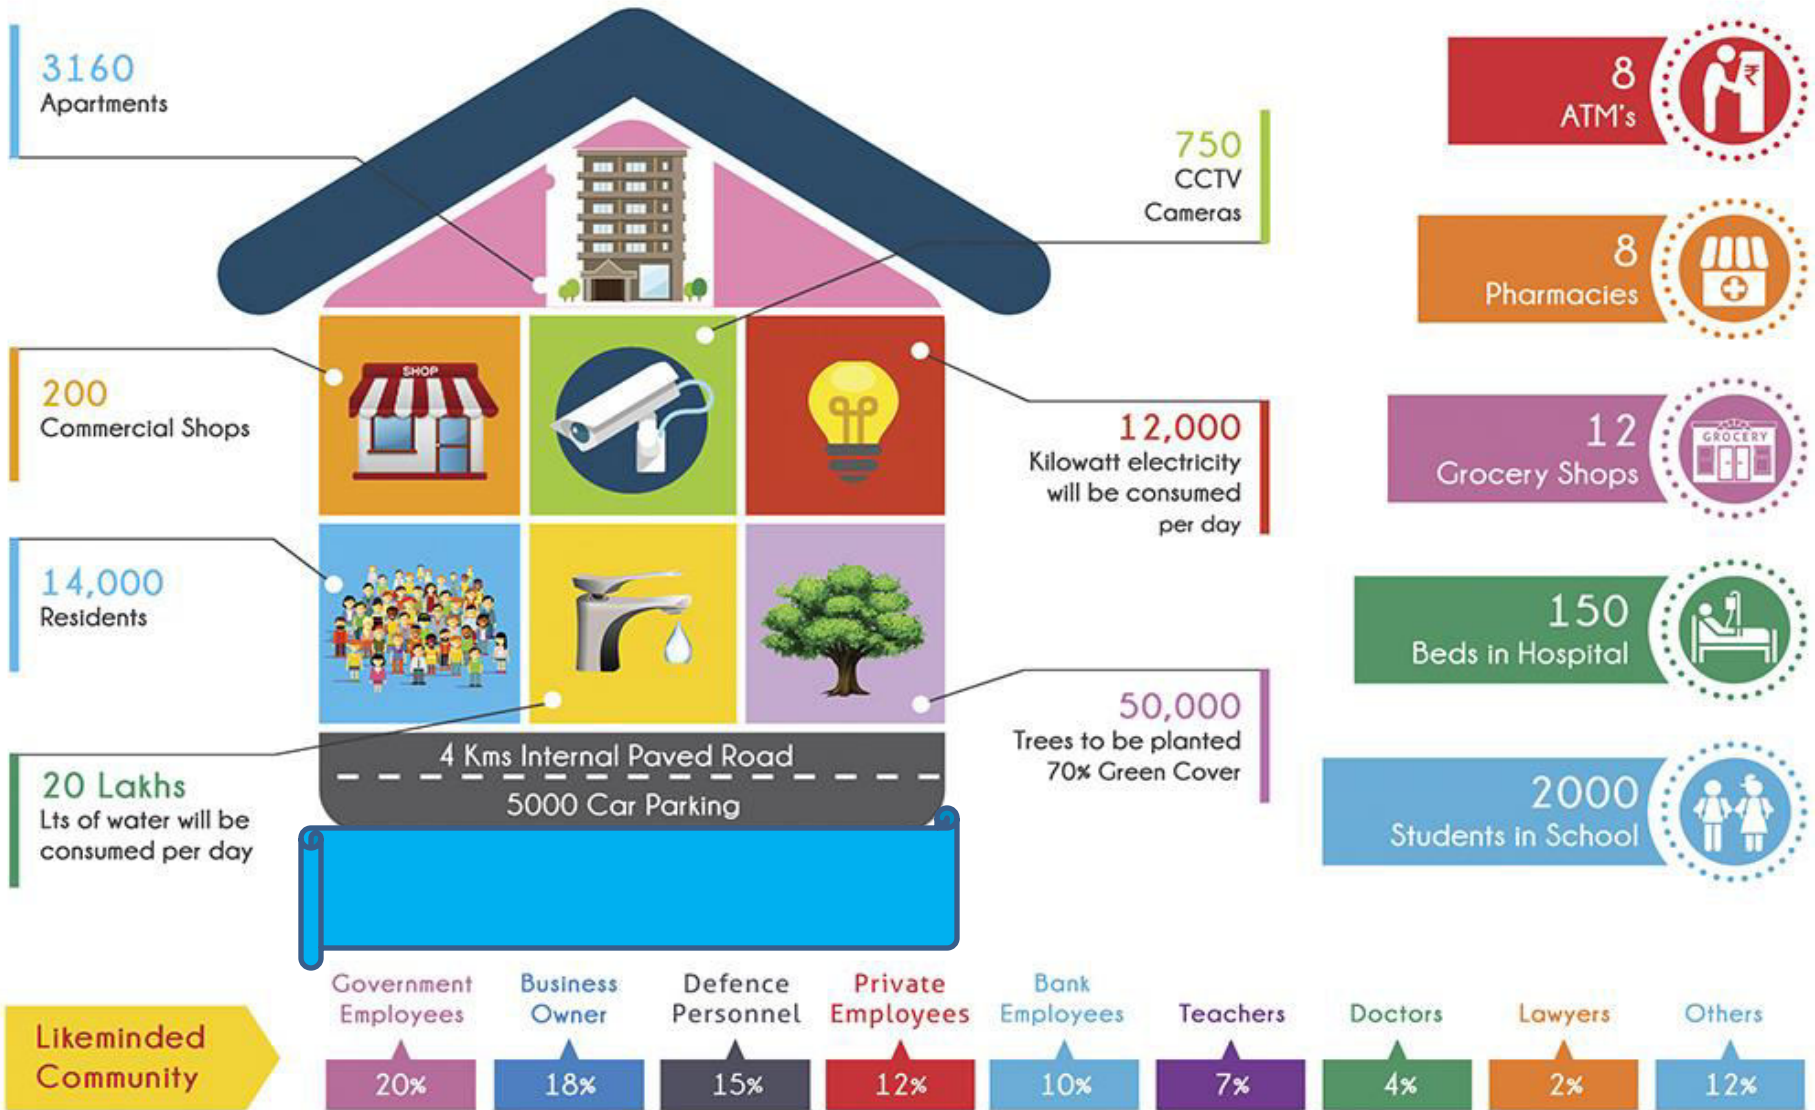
3160
Apartments

750
CCTV
Cameras

8
ATM's

8
Pharmacies

200
Commercial Shops

SHOP

12,000
Kilowatt electricity will be consumed per day

12
Grocery Shops

GROCERY

14,000
Residents

150
Beds in Hospital

50,000
Trees to be planted
70% Green Cover

4 Kms Internal Paved Road
5000 Car Parking

20 Lakhs
Lts of water will be consumed per day

2000
Students in School

Likeminded Community

| Government Employees | Business Owner | Defence Personnel | Private Employees | Bank Employees | Teachers | Doctors | Lawyers | Others |
|---|---|---|---|---|---|---|---|---|
| 20% | 18% | 15% | 12% | 10% | 7% | 4% | 2% | 12% |